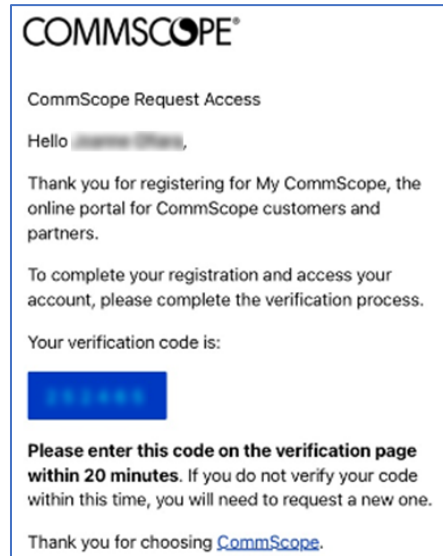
COMMSCOPE®

CommScope Request Access

Hello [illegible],

Thank you for registering for My CommScope, the online portal for CommScope customers and partners.

To complete your registration and access your account, please complete the verification process.

Your verification code is:

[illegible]

**Please enter this code on the verification page within 20 minutes**. If you do not verify your code within this time, you will need to request a new one.

Thank you for choosing CommScope.